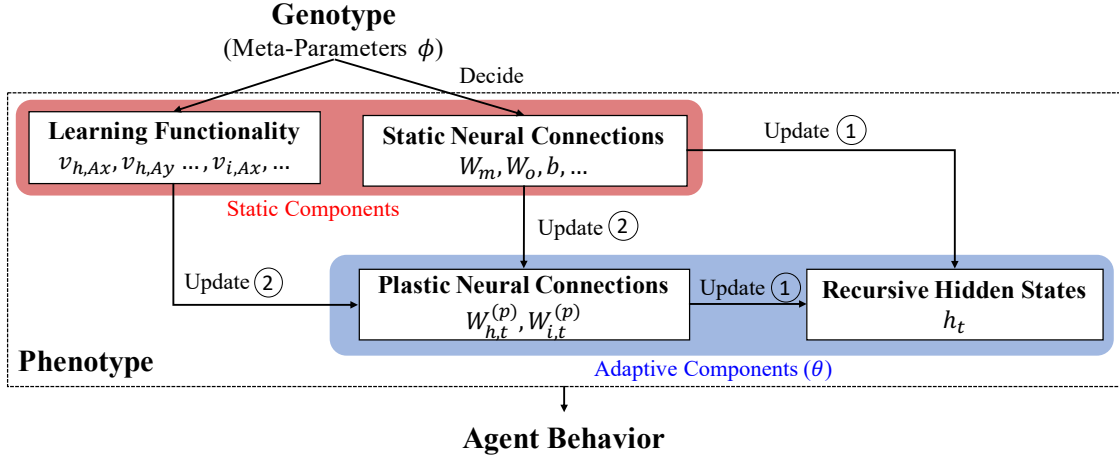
Genotype
(Meta-Parameters $\phi$)

Decide

Learning Functionality
$v_{h,Ax}, v_{h,Ay} \ldots, v_{i,Ax}, \ldots$

Static Neural Connections
$W_m, W_o, b, \ldots$

Update ①

Static Components

Update ②

Update ②

Plastic Neural Connections
$W_{h,t}^{(p)}, W_{i,t}^{(p)}$

Update ①

Recursive Hidden States
$h_t$

Phenotype

Adaptive Components ($\theta$)

Agent Behavior